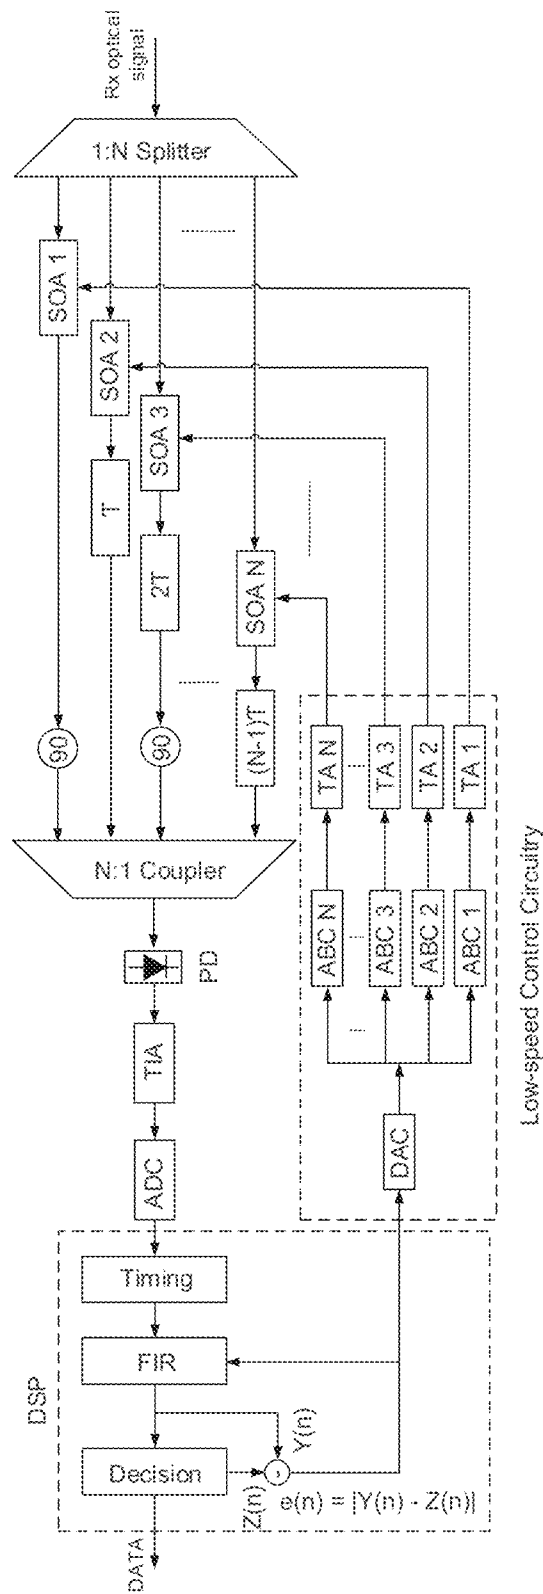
Rx optical signal

1:N Splitter

SOA 1

SOA 2

SOA 3

SOA N

T

2T

(N-1)T

90

90

N:1 Coupler

PD

TIA

ADC

TA N

TA 3

TA 2

TA 1

ABC N

ABC 3

ABC 2

ABC 1

DAC

Low-speed Control Circuitry

Timing

FIR

Decision

DSP

Y(n)

Z(n)

-

$e(n) = |Y(n) - Z(n)|$

DATA